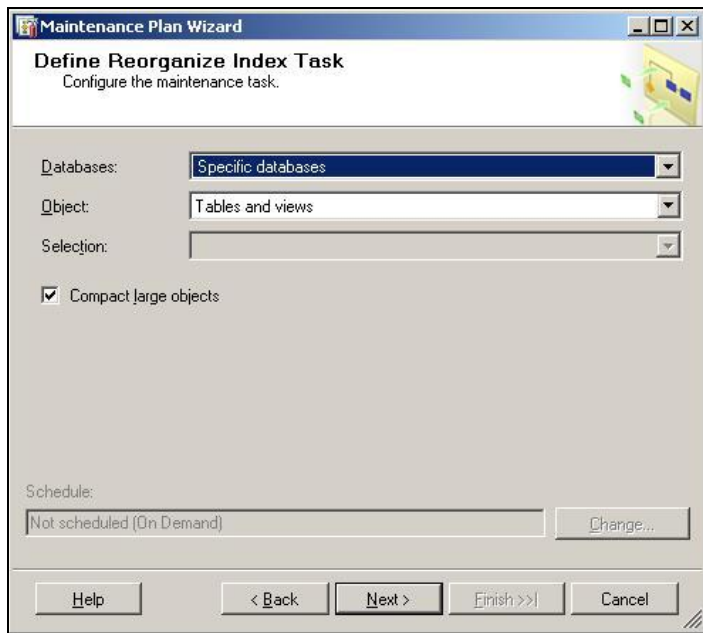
Maintenance Plan Wizard

Define Reorganize Index Task
Configure the maintenance task.

Databases: Specific databases

Object: Tables and views

Selection:

Compact large objects

Schedule:

Not scheduled (On Demand)

Change...

Help

< Back

Next >

Finish >>|

Cancel